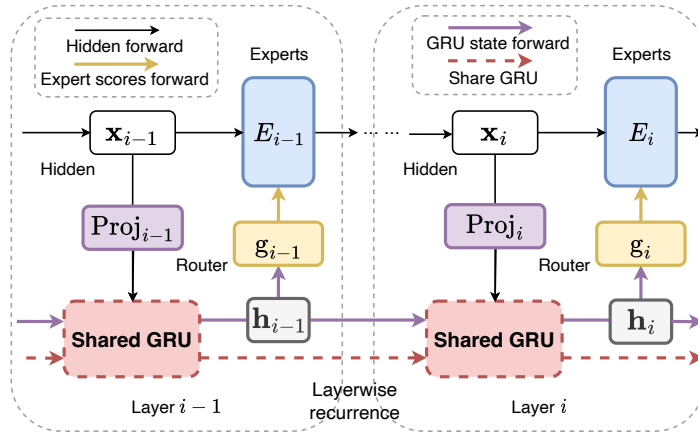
Hidden forward

Expert scores forward

Experts

$E_{i-1}$

$\mathbf{x}_{i-1}$

Hidden

$\text{Proj}_{i-1}$

$\mathbf{g}_{i-1}$

Router

Shared GRU

$\mathbf{h}_{i-1}$

Layer $i-1$

Layerwise recurrence

GRU state forward

Share GRU

Experts

$E_i$

$\mathbf{x}_i$

Hidden

$\text{Proj}_i$

$\mathbf{g}_i$

Router

Shared GRU

$\mathbf{h}_i$

Layer $i$